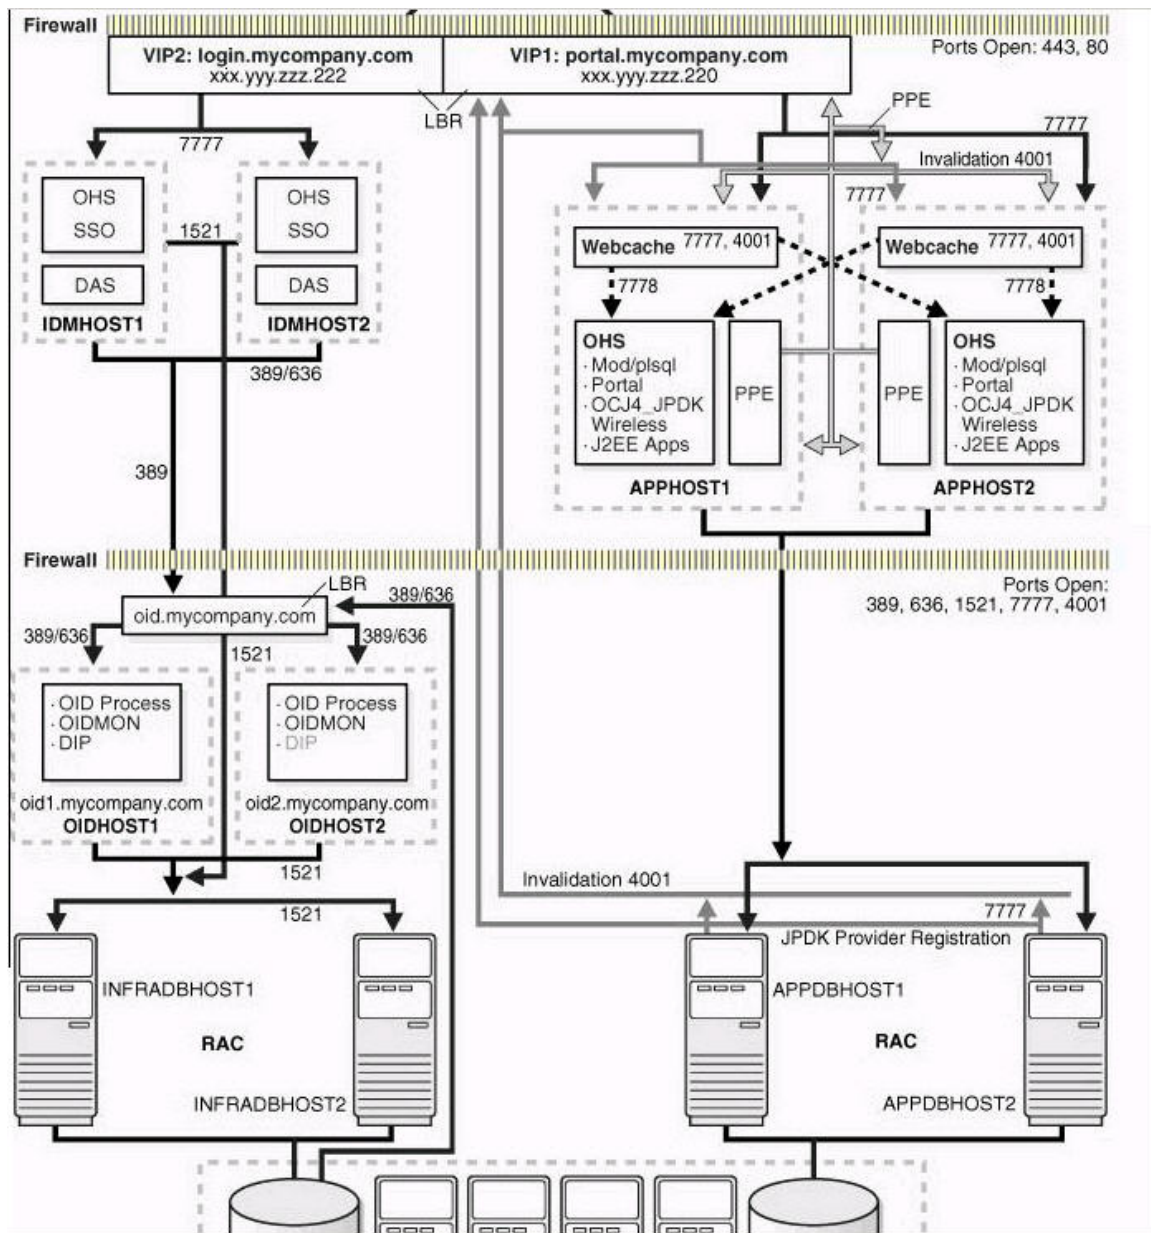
Firewall

VIP2: login.mycompany.com
xxx.yyy.zzz.222

VIP1: portal.mycompany.com
xxx.yyy.zzz.220

Ports Open: 443, 80

LBR

PPE

7777

7777

Invalidation 4001

7777

OHS
SSO

DAS

1521

OHS
SSO

DAS

IDMHOST1

IDMHOST2

389/636

Webcache 7777, 4001

7778

OHS
· Mod/plsql
· Portal
· OCJ4_JPDK Wireless
· J2EE Apps

PPE

APPHOST1

Webcache 7777, 4001

7778

PPE

OHS
· Mod/plsql
· Portal
· OCJ4_JPDK Wireless
· J2EE Apps

APPHOST2

389

Firewall

Ports Open:
389, 636, 1521, 7777, 4001

LBR

oid.mycompany.com

389/636

389/636

389/636

1521

· OID Process
· OIDMON
· DIP

oid1.mycompany.com
OIDHOST1

· OID Process
· OIDMON
· DIP

oid2.mycompany.com
OIDHOST2

1521

1521

Invalidation 4001

7777

JPDK Provider Registration

INFRADBHOST1

RAC

INFRADBHOST2

APPDBHOST1

RAC

APPDBHOST2